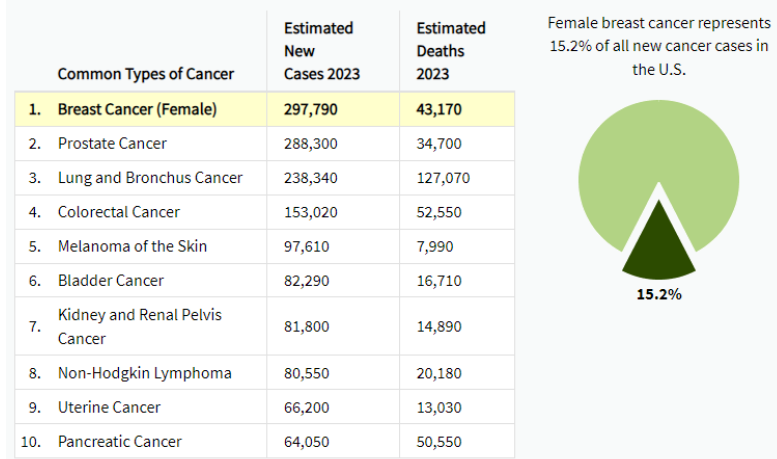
| | Common Types of Cancer | Estimated New Cases 2023 | Estimated Deaths 2023 |
|---|---|---|---|
| 1. | Breast Cancer (Female) | 297,790 | 43,170 |
| 2. | Prostate Cancer | 288,300 | 34,700 |
| 3. | Lung and Bronchus Cancer | 238,340 | 127,070 |
| 4. | Colorectal Cancer | 153,020 | 52,550 |
| 5. | Melanoma of the Skin | 97,610 | 7,990 |
| 6. | Bladder Cancer | 82,290 | 16,710 |
| 7. | Kidney and Renal Pelvis Cancer | 81,800 | 14,890 |
| 8. | Non-Hodgkin Lymphoma | 80,550 | 20,180 |
| 9. | Uterine Cancer | 66,200 | 13,030 |
| 10. | Pancreatic Cancer | 64,050 | 50,550 |

Female breast cancer represents 15.2% of all new cancer cases in the U.S.

15.2%